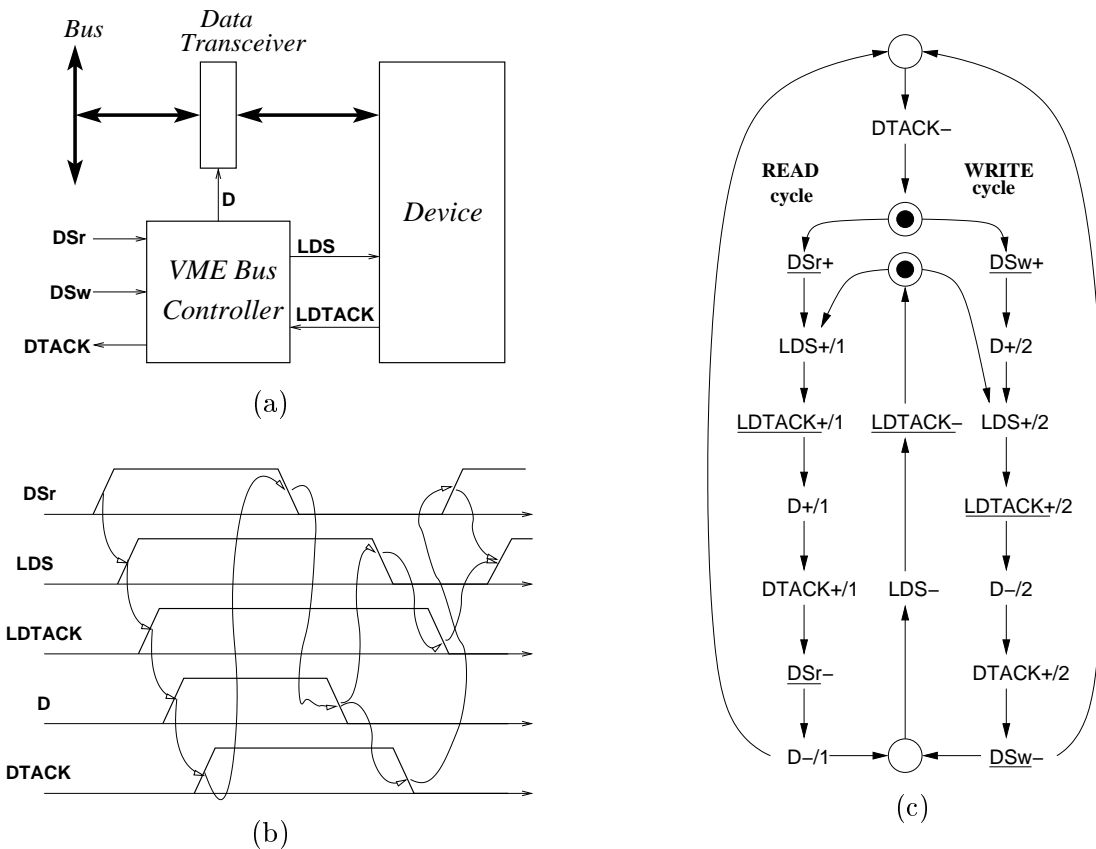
Bus
Data Transceiver
D
DSr
DSw
DTACK
VME Bus Controller
LDS
LDTACK
Device
(a)

DSr
LDS
LDTACK
D
DTACK
(b)

DTACK–
READ cycle
WRITE cycle
DSr+
DSw+
LDS+/1
D+/2
LDTACK+/1
LDTACK–
LDS+/2
D+/1
LDTACK+/2
DTACK+/1
LDS–
D–/2
DSr–
DTACK+/2
D–/1
DSw–
(c)